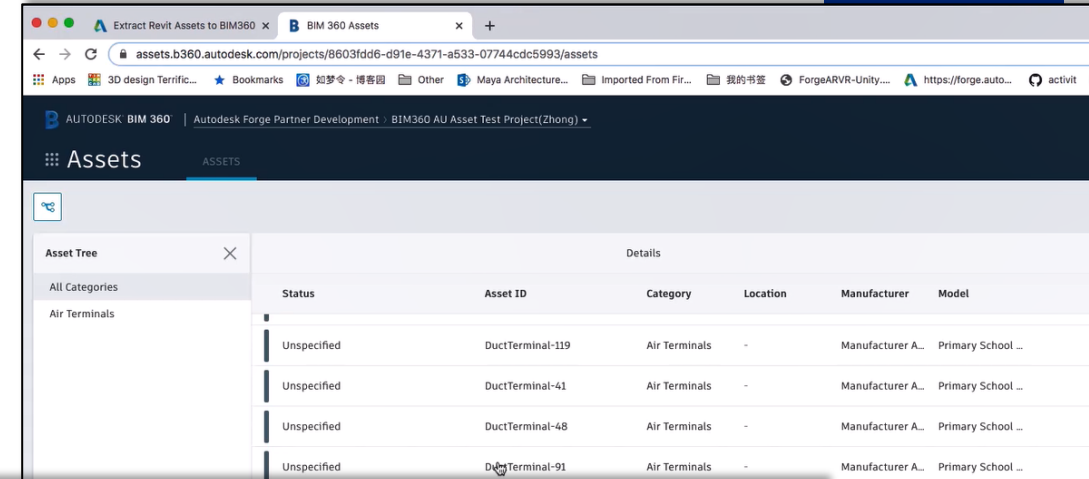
Extract Revit Assets to BIM360 ×
BIM 360 Assets ×
+
assets.b360.autodesk.com/projects/8603fdd6-d91e-4371-a533-07744cdc5993/assets
Apps 3D design Terrific... Bookmarks 如梦令 - 博客园 Other Maya Architecture... Imported From Fir... 我的书签 ForgeARVR-Unity.... https://forge.auto... activit

AUTODESK BIM 360 | Autodesk Forge Partner Development > BIM360 AU Asset Test Project(Zhong)

Assets
ASSETS

Asset Tree
All Categories
Air Terminals

Details

| Status | Asset ID | Category | Location | Manufacturer | Model |
|---|---|---|---|---|---|
| Unspecified | DuctTerminal-119 | Air Terminals | - | Manufacturer A... | Primary School ... |
| Unspecified | DuctTerminal-41 | Air Terminals | - | Manufacturer A... | Primary School ... |
| Unspecified | DuctTerminal-48 | Air Terminals | - | Manufacturer A... | Primary School ... |
| Unspecified | DuctTerminal-91 | Air Terminals | - | Manufacturer A... | Primary School ... |